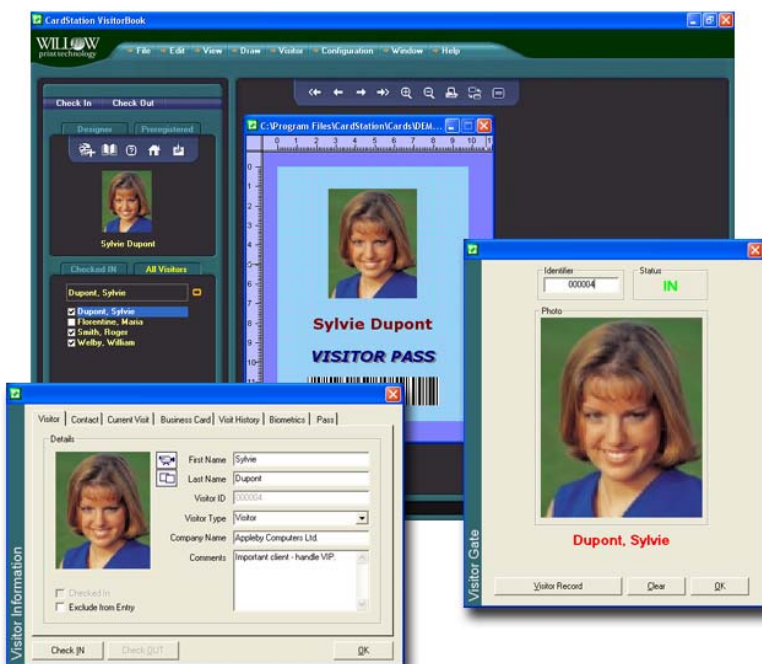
CardStation VisitorBook

WILLOW print technology

File Edit View Draw Visitor Configuration Window Help

Check In Check Out

Designer Preregistered

Sylvie Dupont

Checked IN All Visitors

Dupont, Sylvie

Dupont, Sylvie
Florentine, Maria
Smith, Roger
Welby, William

C:\Program Files\CardStation\Cards\DEM...

Sylvie Dupont

VISITOR PASS

Visitor Gate

Identifier
000004

Status
IN

Photo

Dupont, Sylvie

Visitor Record Clear OK

Visitor Information

Visitor | Contact | Current Visit | Business Card | Visit History | Biometrics | Pass

Details

First Name Sylvie
Last Name Dupont
Visitor ID 000004
Visitor Type Visitor
Company Name Appleby Computers Ltd.
Comments Important client - handle VIP.

Checked In
Exclude from Entry

Check IN Check OUT OK